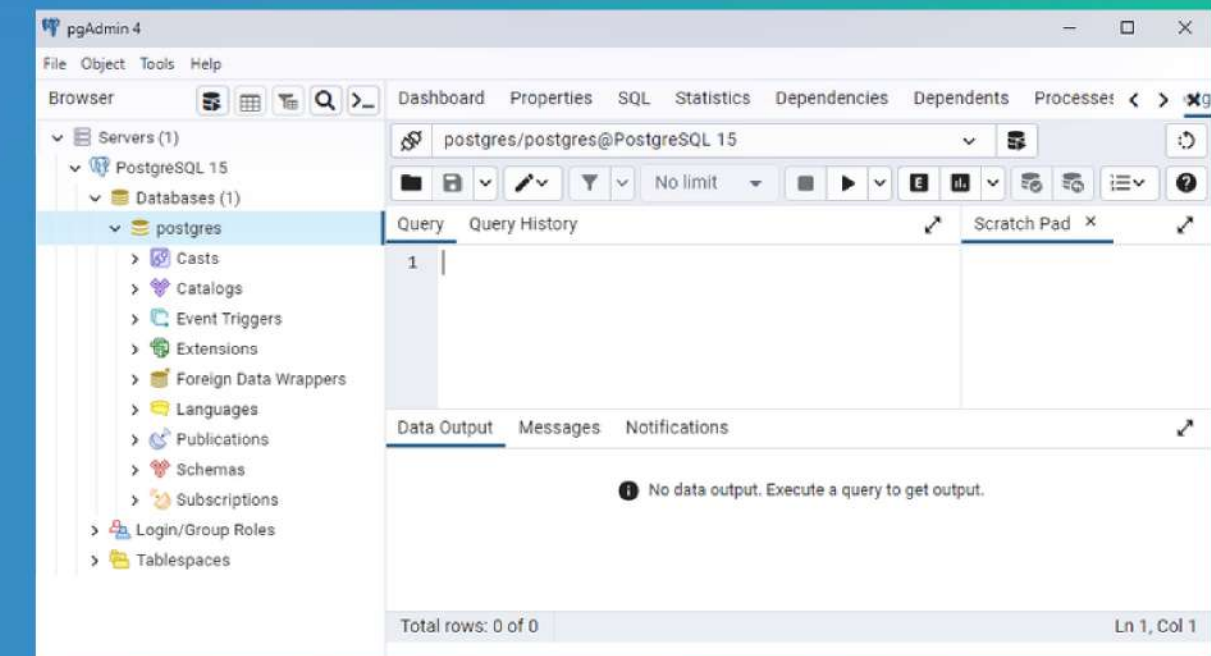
pgAdmin 4

File Object Tools Help

Browser

Servers (1)
PostgreSQL 15
Databases (1)
postgres
Casts
Catalogs
Event Triggers
Extensions
Foreign Data Wrappers
Languages
Publications
Schemas
Subscriptions
Login/Group Roles
Tablespaces

Dashboard Properties SQL Statistics Dependencies Dependents Processes

postgres/postgres@PostgreSQL 15

No limit

Query Query History

Scratch Pad ×

1

Data Output Messages Notifications

No data output. Execute a query to get output.

Total rows: 0 of 0

Ln 1, Col 1